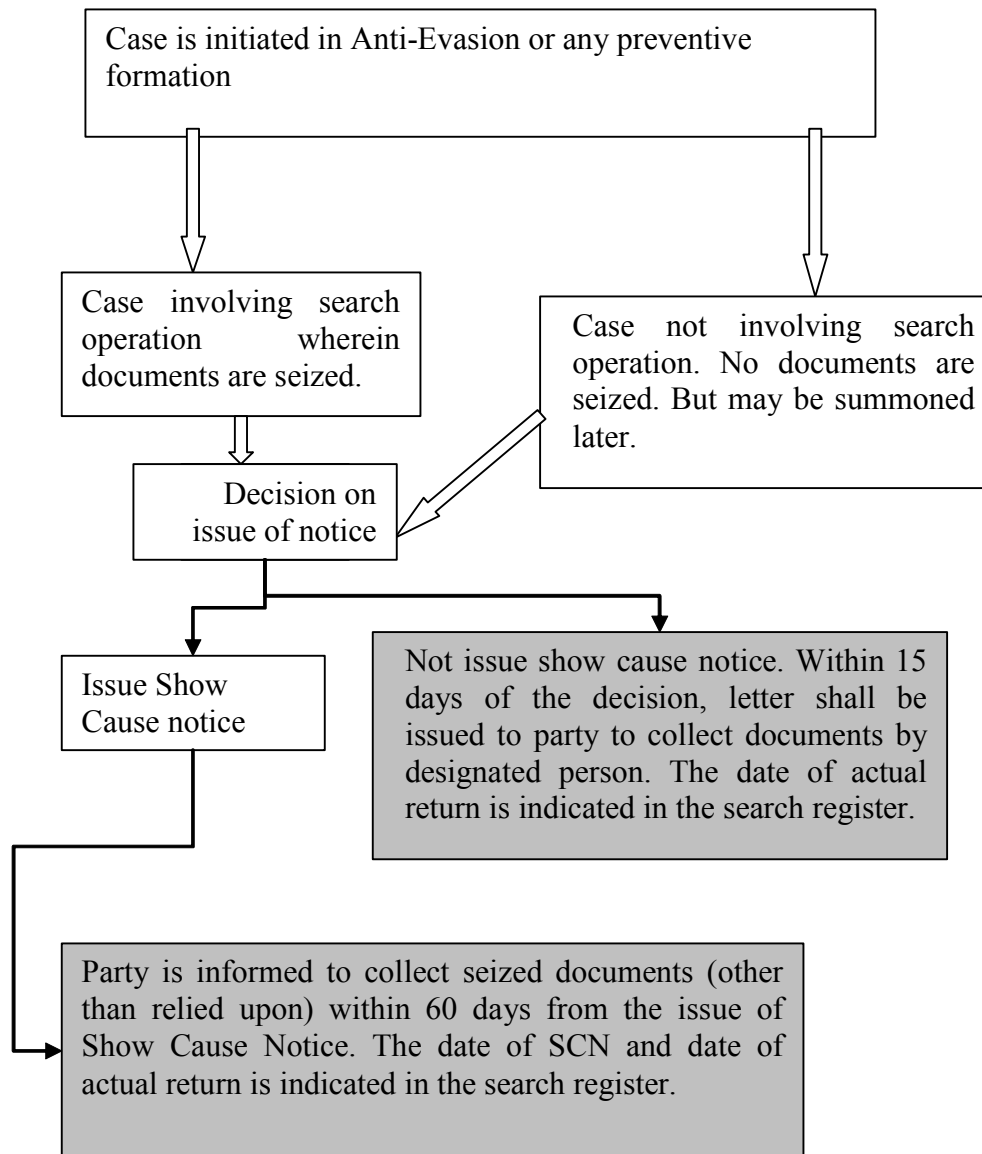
Case is initiated in Anti-Evasion or any preventive formation

Case involving search operation wherein documents are seized.

Case not involving search operation. No documents are seized. But may be summoned later.

Decision on issue of notice

Issue Show Cause notice

Not issue show cause notice. Within 15 days of the decision, letter shall be issued to party to collect documents by designated person. The date of actual return is indicated in the search register.

Party is informed to collect seized documents (other than relied upon) within 60 days from the issue of Show Cause Notice. The date of SCN and date of actual return is indicated in the search register.